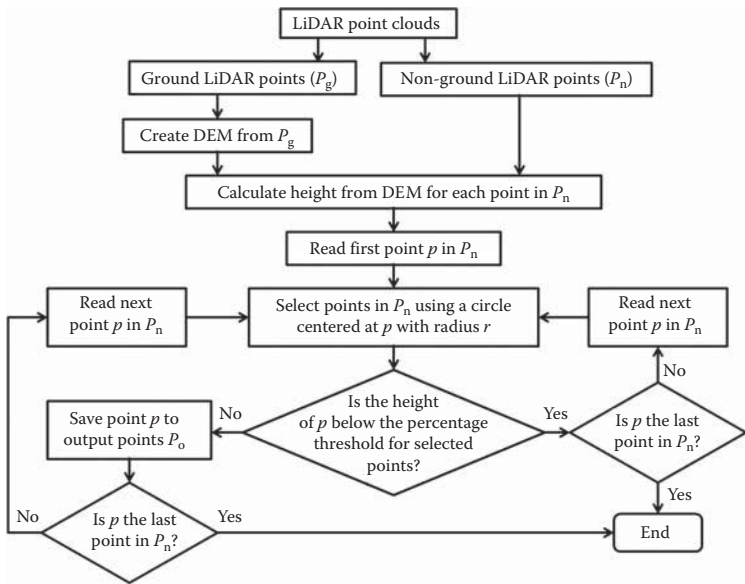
LiDAR point clouds

Ground LiDAR points ($P_g$)

Non-ground LiDAR points ($P_n$)

Create DEM from $P_g$

Calculate height from DEM for each point in $P_n$

Read first point $p$ in $P_n$

Read next point $p$ in $P_n$

Select points in $P_n$ using a circle centered at $p$ with radius $r$

Read next point $p$ in $P_n$

No

Save point $p$ to output points $P_o$

No

Is the height of $p$ below the percentage threshold for selected points?

Yes

Is $p$ the last point in $P_n$?

Yes

No

Is $p$ the last point in $P_n$?

Yes

End